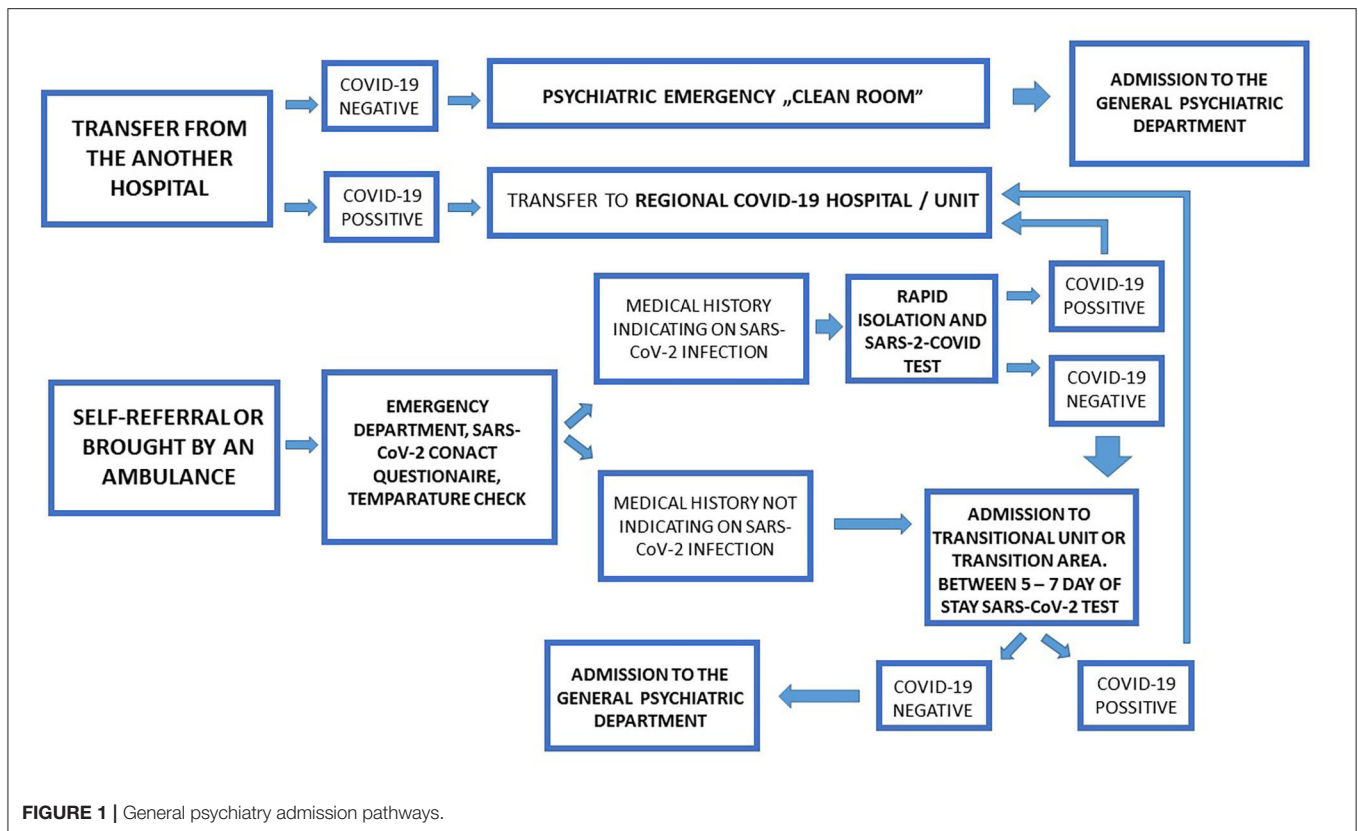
TRANSFER FROM THE ANOTHER HOSPITAL

COVID-19 NEGATIVE

PSYCHIATRIC EMERGENCY „CLEAN ROOM"

ADMISSION TO THE GENERAL PSYCHIATRIC DEPARTMENT

COVID-19 POSSITIVE

TRANSFER TO REGIONAL COVID-19 HOSPITAL / UNIT

MEDICAL HISTORY INDICATING ON SARS-CoV-2 INFECTION

RAPID ISOLATION AND SARS-2-COVID TEST

COVID-19 POSSITIVE

COVID-19 NEGATIVE

SELF-REFERRAL OR BROUGHT BY AN AMBULANCE

EMERGENCY DEPARTMENT, SARS-CoV-2 CONACT QUESTIONAIRE, TEMPARATURE CHECK

MEDICAL HISTORY NOT INDICATING ON SARS-CoV-2 INFECTION

ADMISSION TO TRANSITIONAL UNIT OR TRANSITION AREA. BETWEEN 5 – 7 DAY OF STAY SARS-CoV-2 TEST

ADMISSION TO THE GENERAL PSYCHIATRIC DEPARTMENT

COVID-19 NEGATIVE

COVID-19 POSSITIVE

FIGURE 1 | General psychiatry admission pathways.